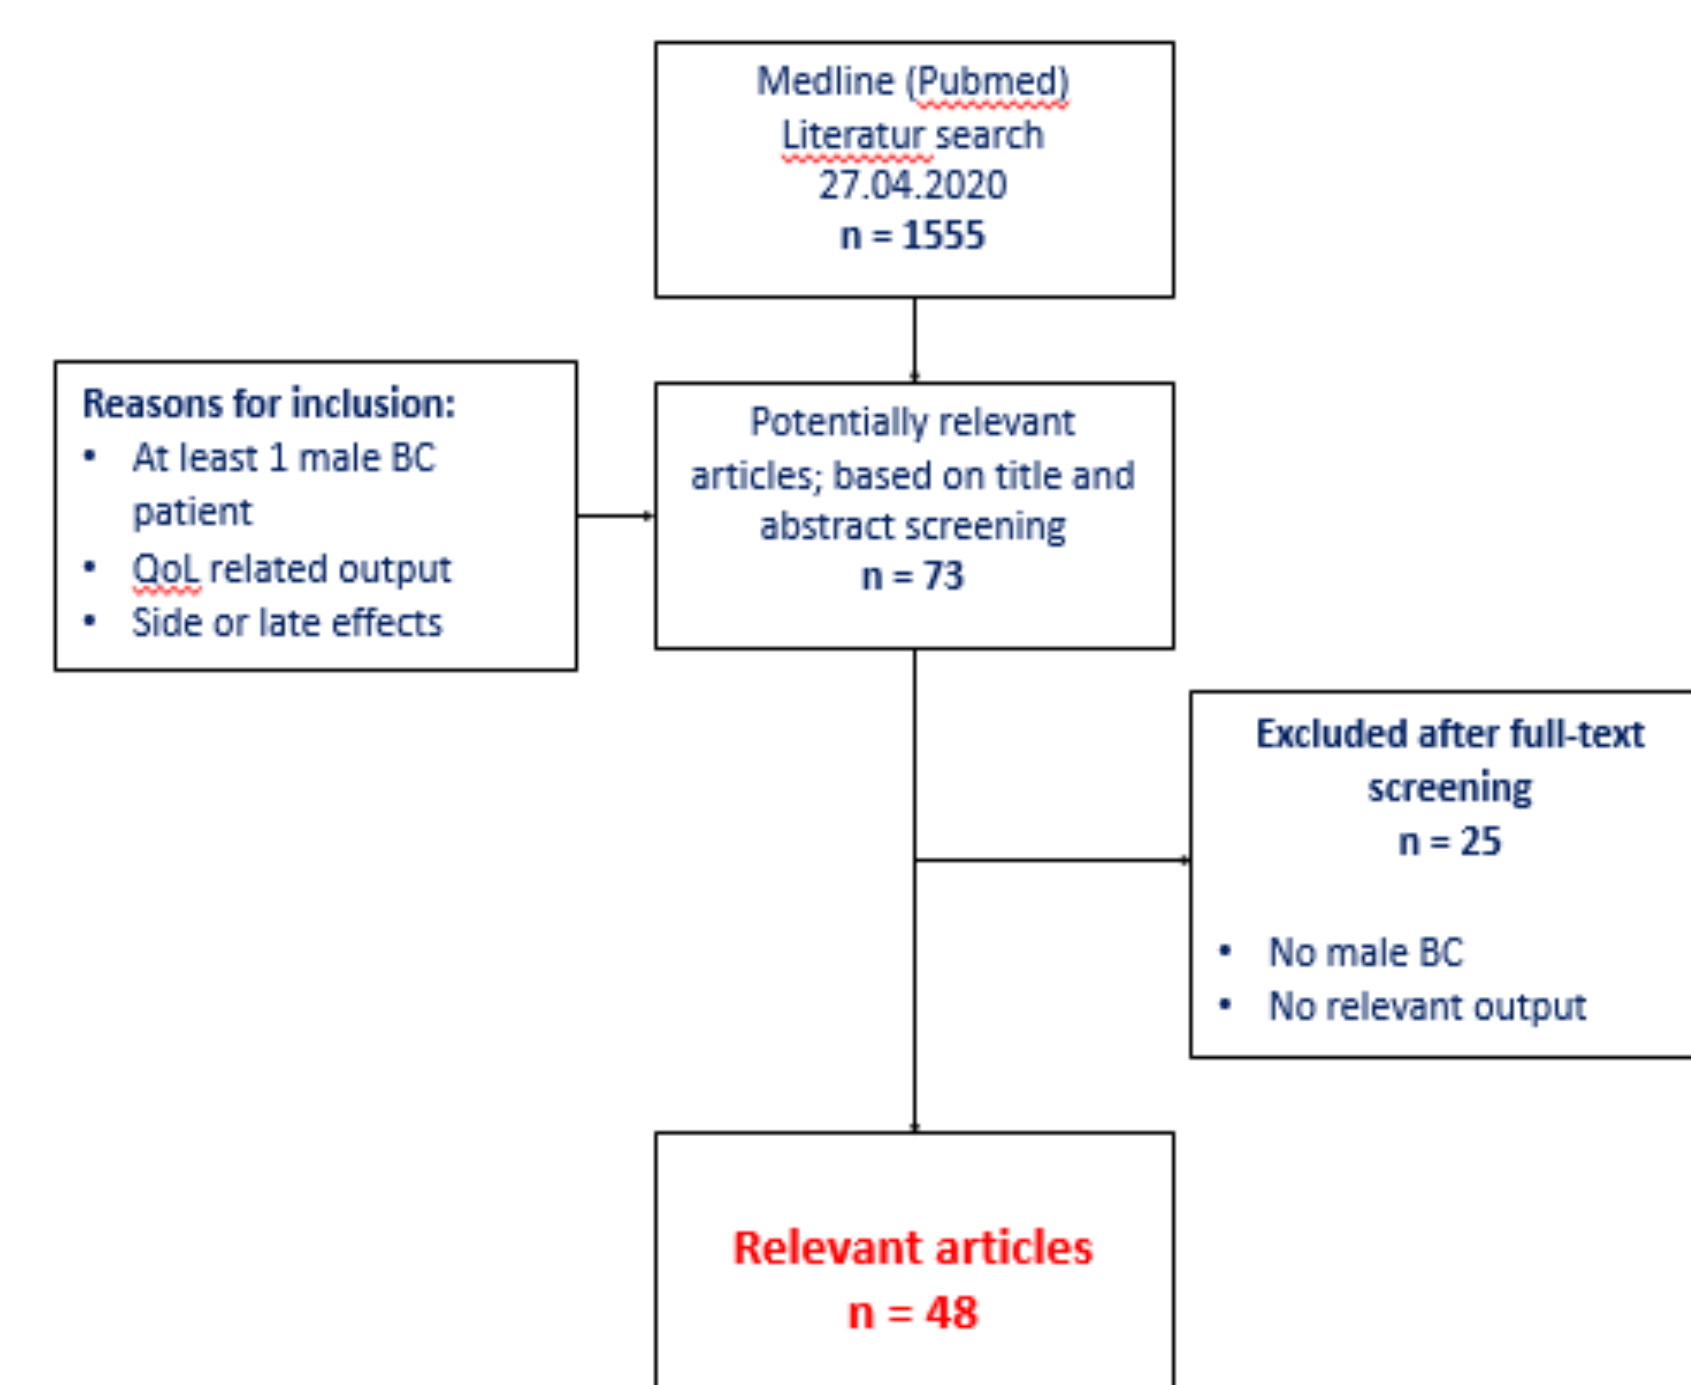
Medline (Pubmed)
Literatur search
27.04.2020
n = 1555

Reasons for inclusion:
- At least 1 male BC patient
- QoL related output
- Side or late effects

Potentially relevant articles; based on title and abstract screening
n = 73

Excluded after full-text screening
n = 25

- No male BC
- No relevant output

Relevant articles
n = 48